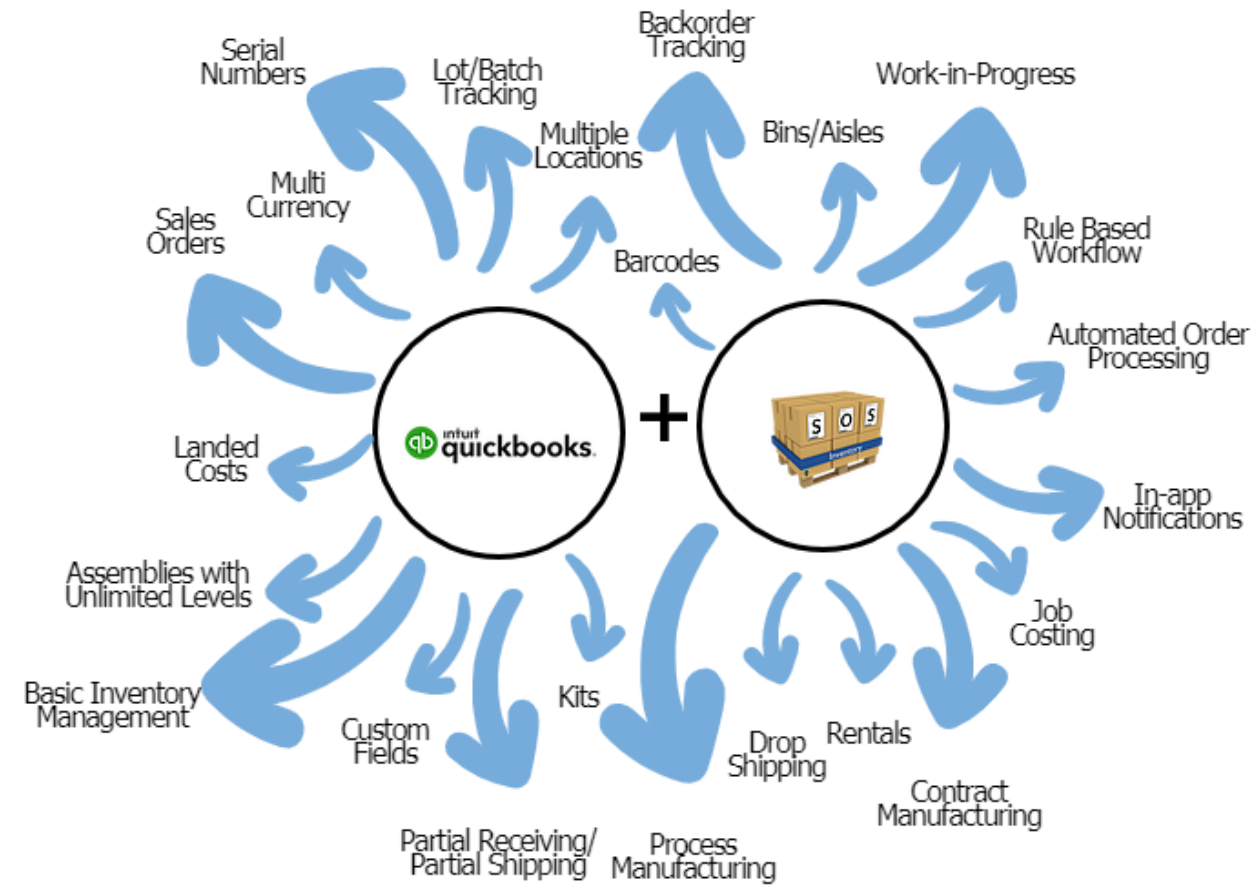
Backorder Tracking

Serial Numbers

Lot/Batch Tracking

Work-in-Progress

Multiple Locations

Bins/Aisles

Multi Currency

Sales Orders

Barcodes

Rule Based Workflow

Automated Order Processing

intuit quickbooks

+

S O S

Inventory

Landed Costs

In-app Notifications

Assemblies with Unlimited Levels

Job Costing

Basic Inventory Management

Kits

Custom Fields

Rentals

Drop Shipping

Contract Manufacturing

Partial Receiving/ Partial Shipping

Process Manufacturing